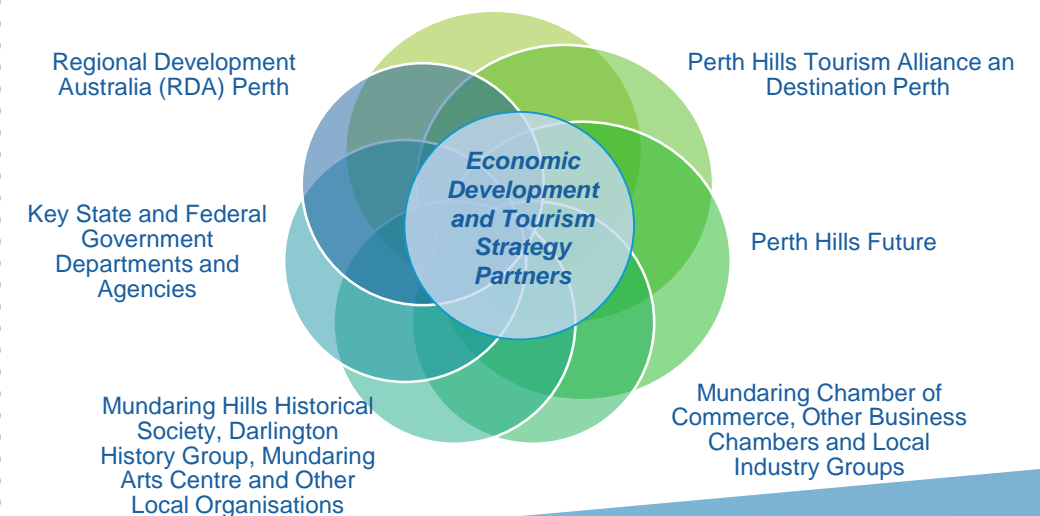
Economic Development and Tourism Strategy Partners

Regional Development Australia (RDA) Perth

Perth Hills Tourism Alliance an Destination Perth

Key State and Federal Government Departments and Agencies

Perth Hills Future

Mundaring Hills Historical Society, Darlington History Group, Mundaring Arts Centre and Other Local Organisations

Mundaring Chamber of Commerce, Other Business Chambers and Local Industry Groups